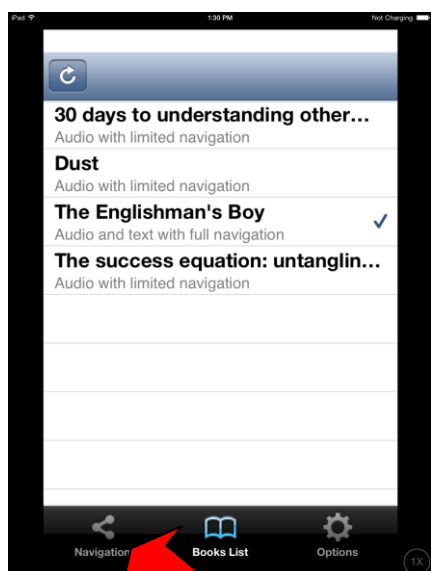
iPad
1:30 PM
Not Charging

30 days to understanding other…
Audio with limited navigation

Dust
Audio with limited navigation

The Englishman's Boy
Audio and text with full navigation

The success equation: untanglin…
Audio with limited navigation

Navigation
Books List
Options
1X